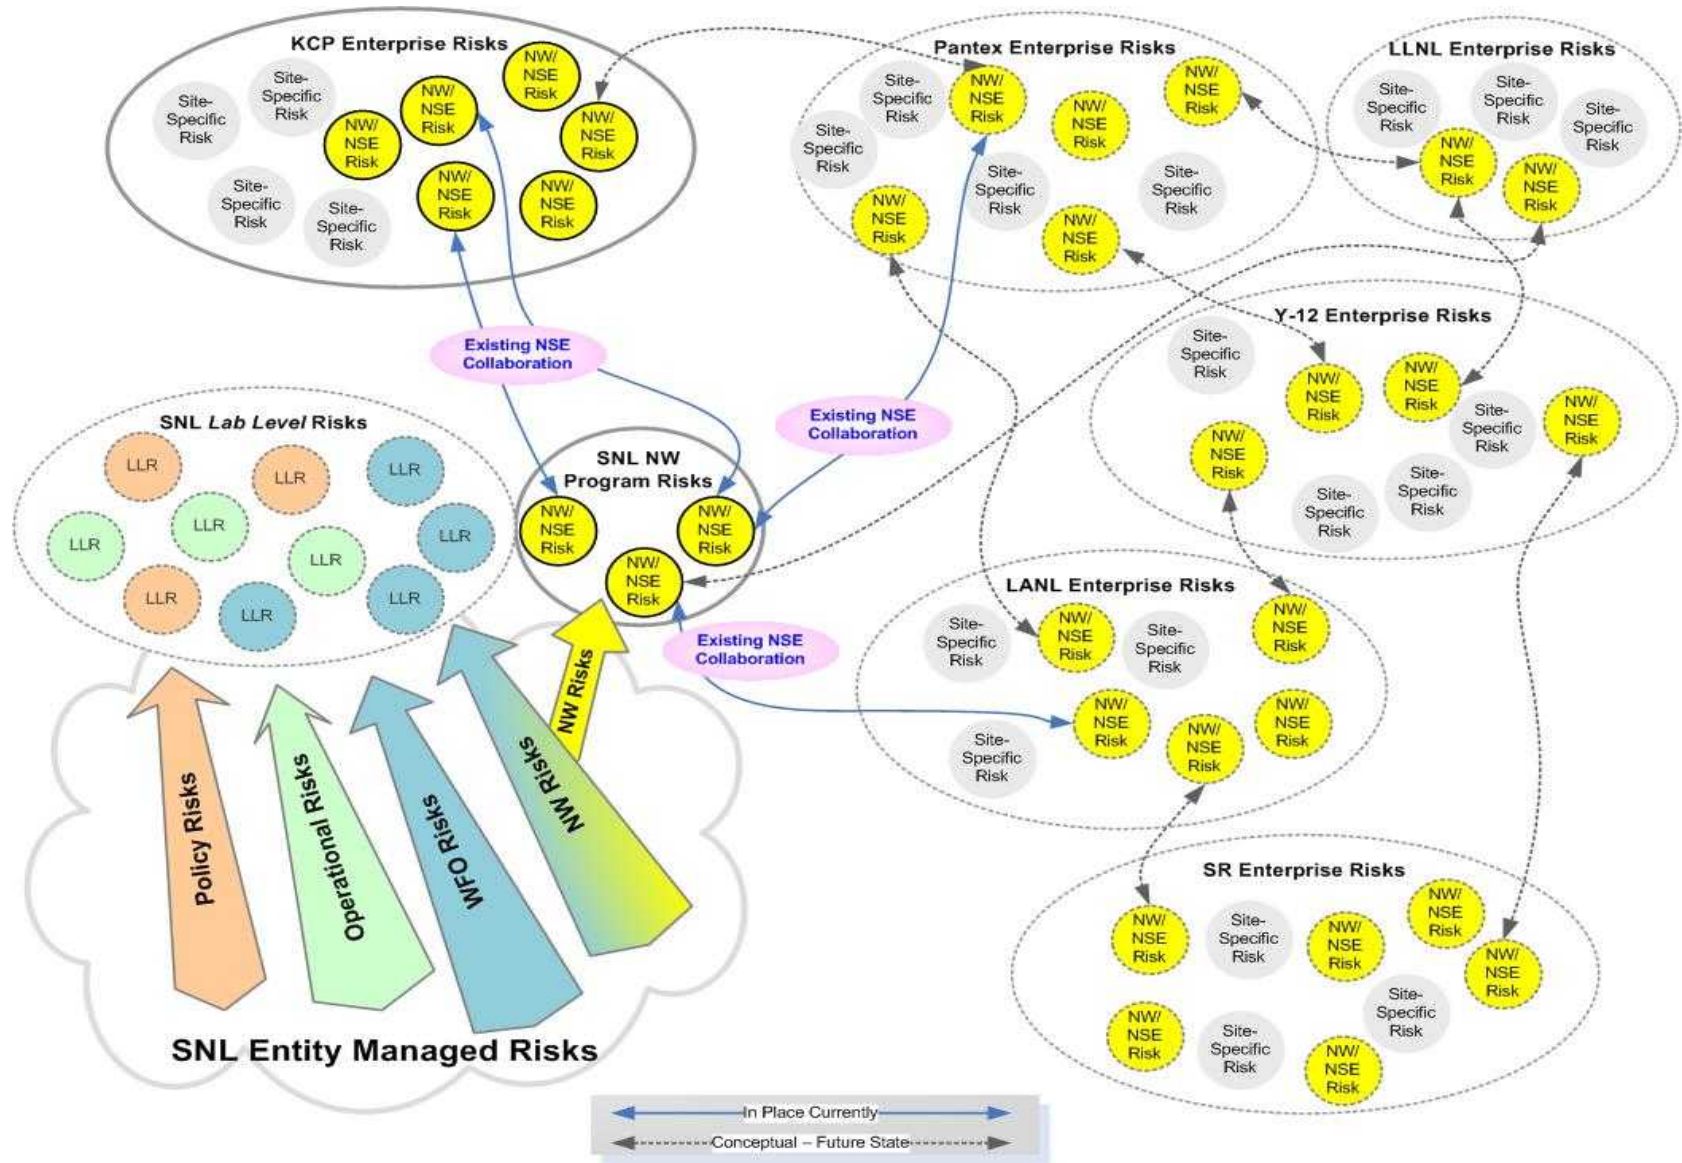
KCP Enterprise Risks

Site-Specific Risk
Site-Specific Risk
NW/ NSE Risk
NW/ NSE Risk
NW/ NSE Risk
NW/ NSE Risk
Site-Specific Risk
Site-Specific Risk
NW/ NSE Risk
NW/ NSE Risk

Pantex Enterprise Risks

Site-Specific Risk
NW/ NSE Risk
NW/ NSE Risk
NW/ NSE Risk
Site-Specific Risk
Site-Specific Risk
Site-Specific Risk
NW/ NSE Risk
NW/ NSE Risk

LLNL Enterprise Risks

Site-Specific Risk
Site-Specific Risk
Site-Specific Risk
NW/ NSE Risk
NW/ NSE Risk

Existing NSE Collaboration

Y-12 Enterprise Risks

Site-Specific Risk
NW/ NSE Risk
NW/ NSE Risk
Site-Specific Risk
NW/ NSE Risk
NW/ NSE Risk
Site-Specific Risk
Site-Specific Risk

SNL Lab Level Risks

LLR
LLR
LLR
LLR
LLR
LLR
LLR
LLR
LLR
LLR

Existing NSE Collaboration

SNL NW Program Risks

NW/ NSE Risk
NW/ NSE Risk
NW/ NSE Risk

LANL Enterprise Risks

Site-Specific Risk
NW/ NSE Risk
Site-Specific Risk
NW/ NSE Risk
NW/ NSE Risk
NW/ NSE Risk
NW/ NSE Risk
Site-Specific Risk

Existing NSE Collaboration

Policy Risks
Operational Risks
WFO Risks
NW Risks
NW Risks

SR Enterprise Risks

NW/ NSE Risk
Site-Specific Risk
NW/ NSE Risk
NW/ NSE Risk
NW/ NSE Risk
Site-Specific Risk
NW/ NSE Risk
Site-Specific Risk
NW/ NSE Risk

SNL Entity Managed Risks

In Place Currently
Conceptual – Future State